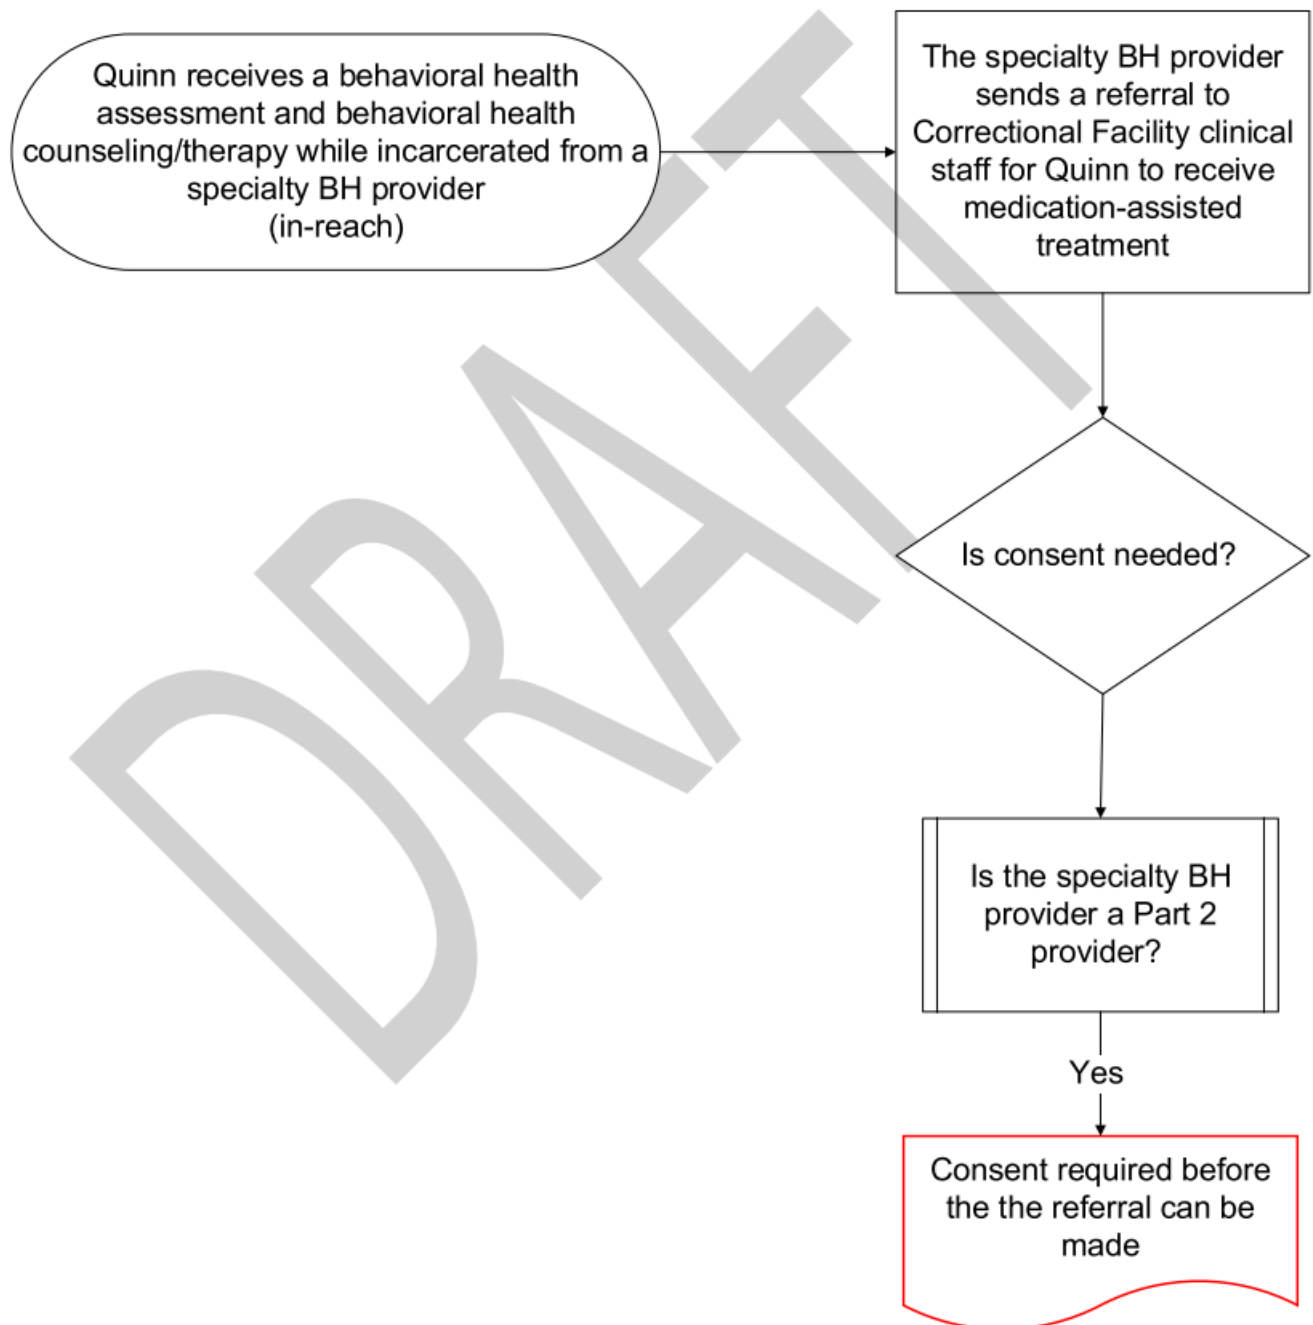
Quinn receives a behavioral health assessment and behavioral health counseling/therapy while incarcerated from a specialty BH provider (in-reach)

The specialty BH provider sends a referral to Correctional Facility clinical staff for Quinn to receive medication-assisted treatment

Is consent needed?

Is the specialty BH provider a Part 2 provider?

Yes

Consent required before the the referral can be made

DRAFT